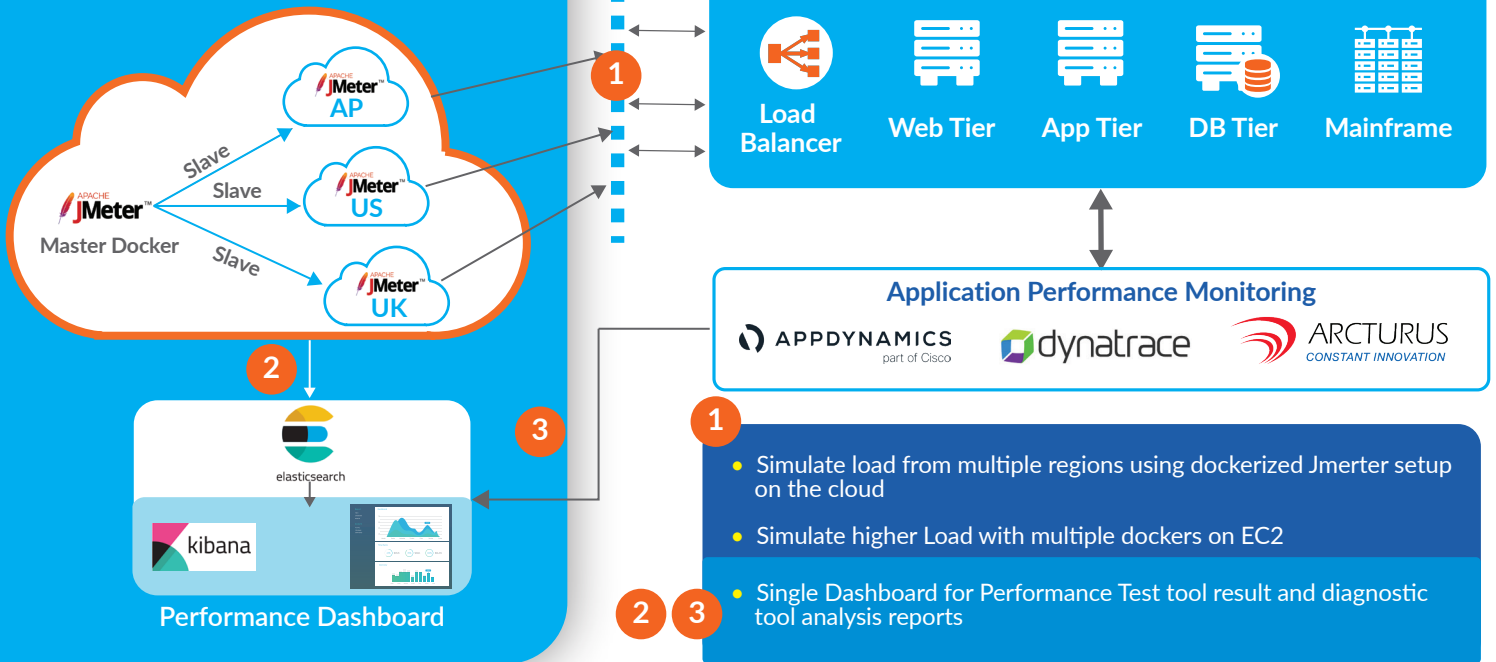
APACHE JMeter™ AP

APACHE JMeter™ US

APACHE JMeter™ UK

Slave

Slave

Slave

APACHE JMeter™
Master Docker

1

Load Balancer

Web Tier

App Tier

DB Tier

Mainframe

Application Performance Monitoring

APPDYNAMICS
part of Cisco

dynatrace

ARCTURUS
CONSTANT INNOVATION

2

3

elasticsearch

kibana

Performance Dashboard

1

• Simulate load from multiple regions using dockerized Jmerter setup on the cloud

• Simulate higher Load with multiple dockers on EC2

2 3

• Single Dashboard for Performance Test tool result and diagnostic tool analysis reports